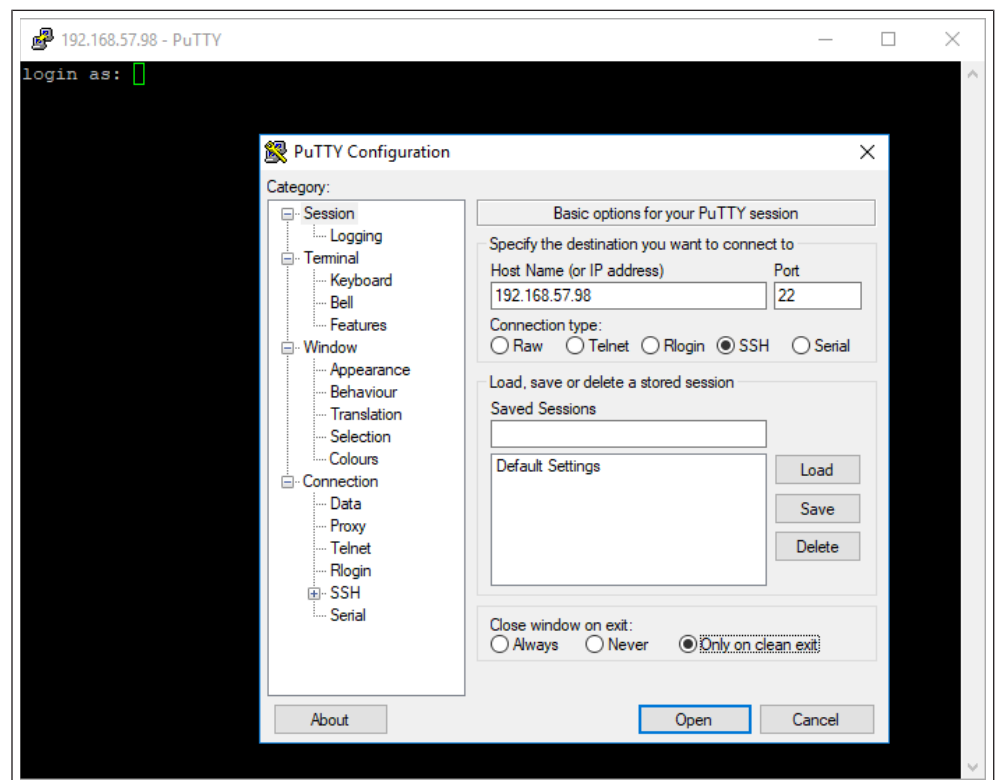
192.168.57.98 - PuTTY

login as:

PuTTY Configuration

Category:

Session
Logging
Terminal
Keyboard
Bell
Features
Window
Appearance
Behaviour
Translation
Selection
Colours
Connection
Data
Proxy
Telnet
Rlogin
SSH
Serial

Basic options for your PuTTY session

Specify the destination you want to connect to

Host Name (or IP address)
192.168.57.98

Port
22

Connection type:
Raw Telnet Rlogin SSH Serial

Load, save or delete a stored session

Saved Sessions

Default Settings

Load
Save
Delete

Close window on exit:
Always Never Only on clean exit

About
Open
Cancel